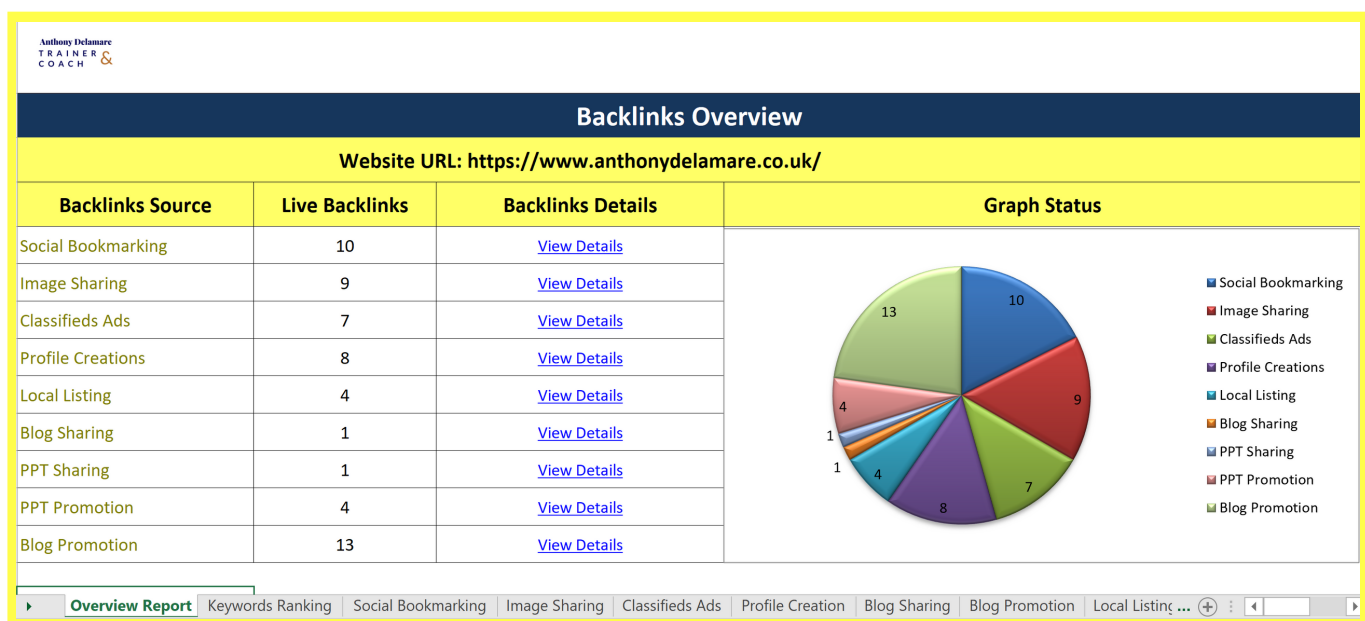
Anthony Delamare
TRAINER & COACH

Backlinks Overview

Website URL: https://www.anthonydelamare.co.uk/

| Backlinks Source | Live Backlinks | Backlinks Details |
|---|---|---|
| Social Bookmarking | 10 | View Details |
| Image Sharing | 9 | View Details |
| Classifieds Ads | 7 | View Details |
| Profile Creations | 8 | View Details |
| Local Listing | 4 | View Details |
| Blog Sharing | 1 | View Details |
| PPT Sharing | 1 | View Details |
| PPT Promotion | 4 | View Details |
| Blog Promotion | 13 | View Details |

Graph Status

10
9
7
8
4
1
1
4
13

Social Bookmarking
Image Sharing
Classifieds Ads
Profile Creations
Local Listing
Blog Sharing
PPT Sharing
PPT Promotion
Blog Promotion

Overview Report | Keywords Ranking | Social Bookmarking | Image Sharing | Classifieds Ads | Profile Creation | Blog Sharing | Blog Promotion | Local Listing ...